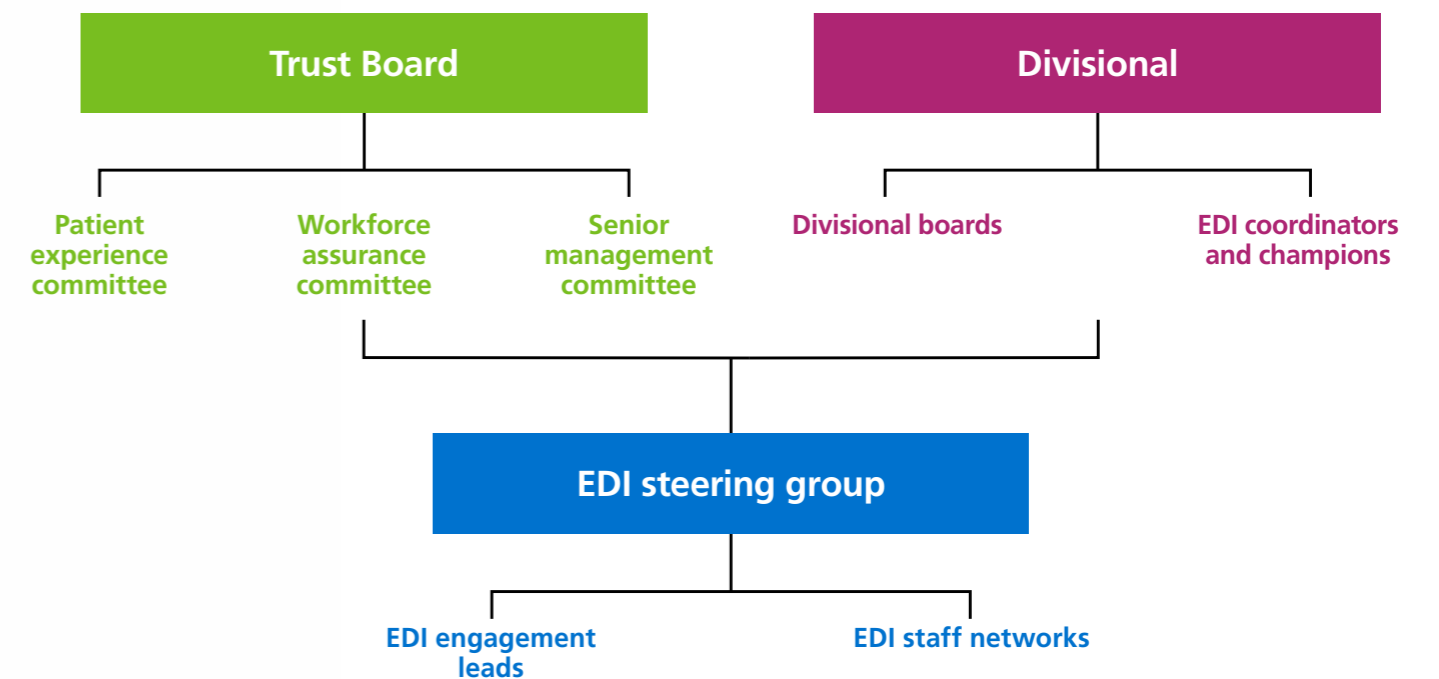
Trust Board

Divisional

Patient experience committee

Workforce assurance committee

Senior management committee

Divisional boards

EDI coordinators and champions

EDI steering group

EDI engagement leads

EDI staff networks